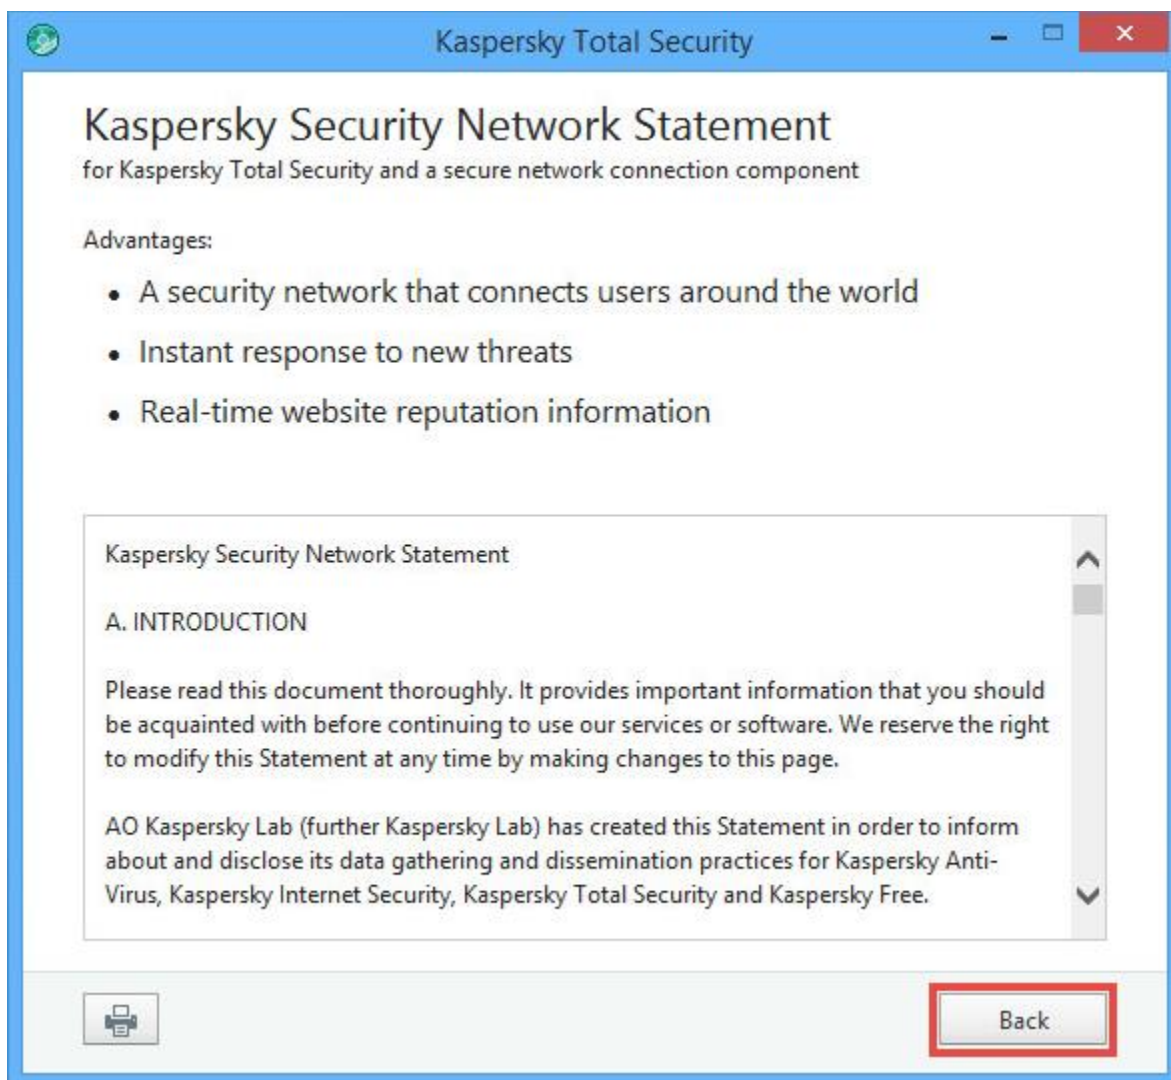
Kaspersky Total Security

Kaspersky Security Network Statement
for Kaspersky Total Security and a secure network connection component

Advantages:

- A security network that connects users around the world
- Instant response to new threats
- Real-time website reputation information

Kaspersky Security Network Statement

A. INTRODUCTION

Please read this document thoroughly. It provides important information that you should be acquainted with before continuing to use our services or software. We reserve the right to modify this Statement at any time by making changes to this page.

AO Kaspersky Lab (further Kaspersky Lab) has created this Statement in order to inform about and disclose its data gathering and dissemination practices for Kaspersky Anti-Virus, Kaspersky Internet Security, Kaspersky Total Security and Kaspersky Free.

Back